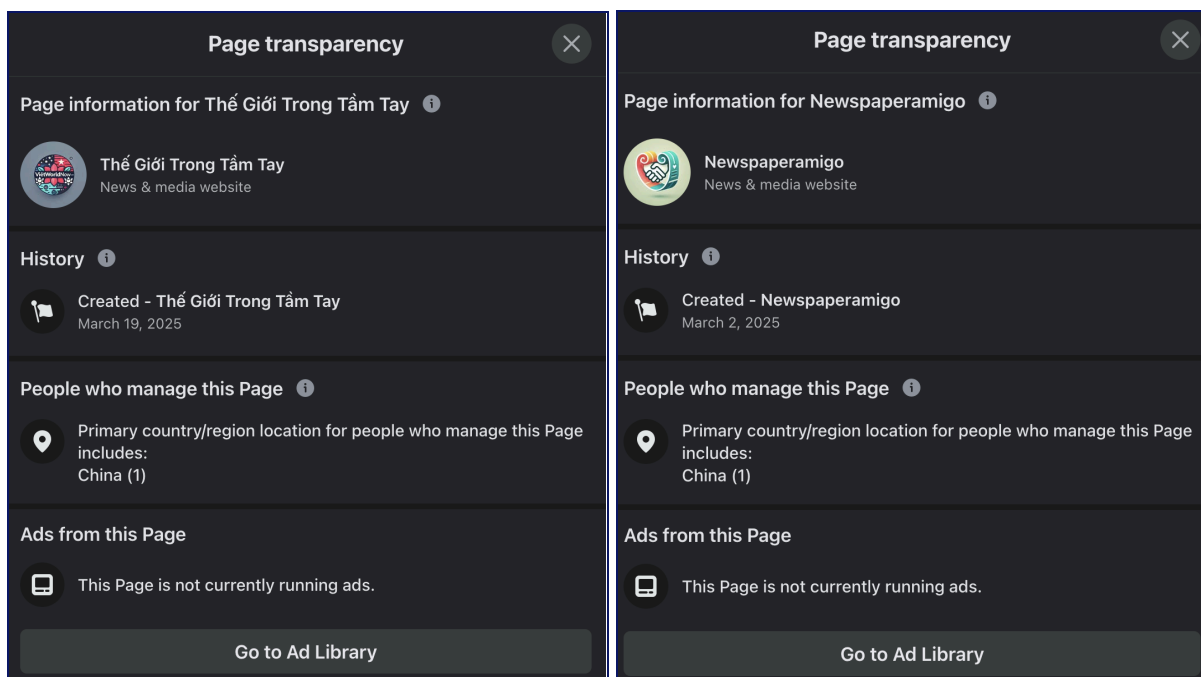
Page transparency

Page information for Thế Giới Trong Tầm Tay

VietWorldNow

Thế Giới Trong Tầm Tay
News & media website

History

Created - Thế Giới Trong Tầm Tay
March 19, 2025

People who manage this Page

Primary country/region location for people who manage this Page includes:
China (1)

Ads from this Page

This Page is not currently running ads.

Go to Ad Library

Page transparency

Page information for Newspaperamigo

Newspaperamigo
News & media website

History

Created - Newspaperamigo
March 2, 2025

People who manage this Page

Primary country/region location for people who manage this Page includes:
China (1)

Ads from this Page

This Page is not currently running ads.

Go to Ad Library